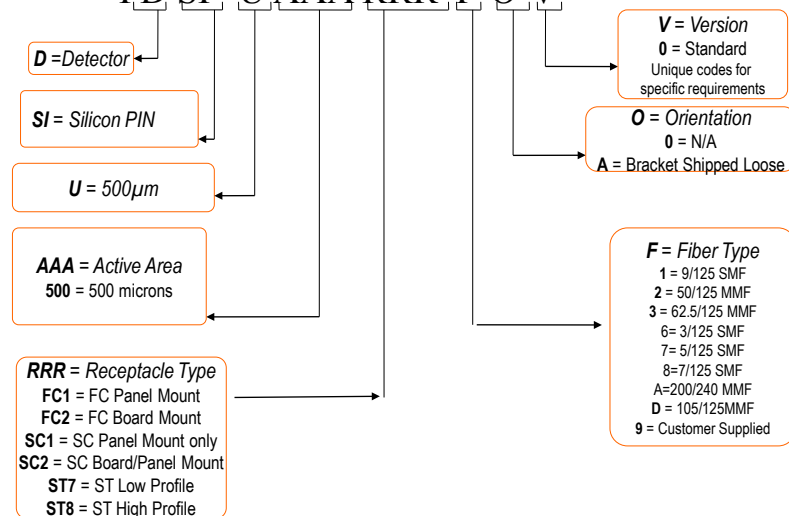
D SI U AAA RRR F O V

D =Detector

SI = Silicon PIN

U = 500µm

AAA = Active Area
500 = 500 microns

RRR = Receptacle Type
FC1 = FC Panel Mount
FC2 = FC Board Mount
SC1 = SC Panel Mount only
SC2 = SC Board/Panel Mount
ST7 = ST Low Profile
ST8 = ST High Profile

V = Version
0 = Standard
Unique codes for specific requirements

O = Orientation
0 = N/A
A = Bracket Shipped Loose

F = Fiber Type
1 = 9/125 SMF
2 = 50/125 MMF
3 = 62.5/125 MMF
6= 3/125 SMF
7= 5/125 SMF
8=7/125 SMF
A=200/240 MMF
D = 105/125MMF
9 = Customer Supplied